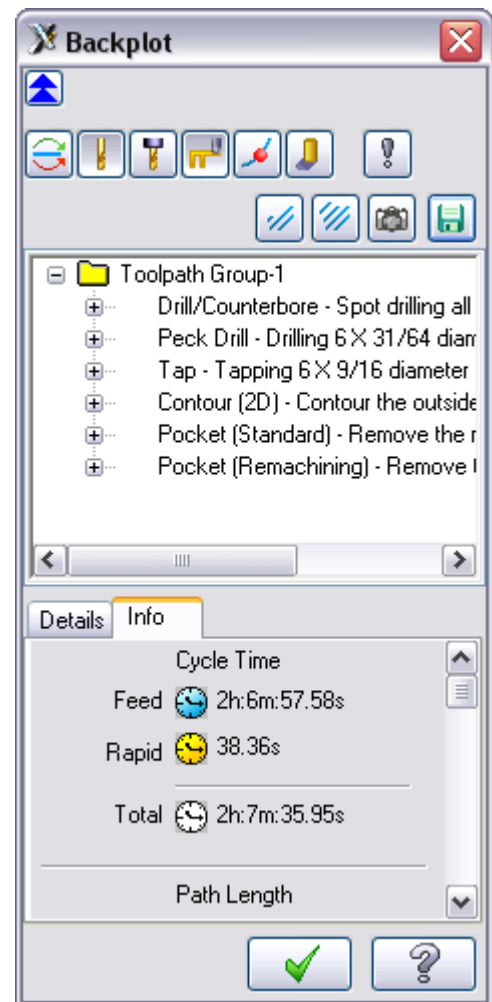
Backplot

Toolpath Group-1
Drill/Counterbore - Spot drilling all
Peck Drill - Drilling 6 X 31/64 diam
Tap - Tapping 6 X 9/16 diameter
Contour (2D) - Contour the outside
Pocket (Standard) - Remove the r
Pocket (Remachining) - Remove t

Details
Info

Cycle Time
Feed 2h:6m:57.58s
Rapid 38.36s
Total 2h:7m:35.95s

Path Length